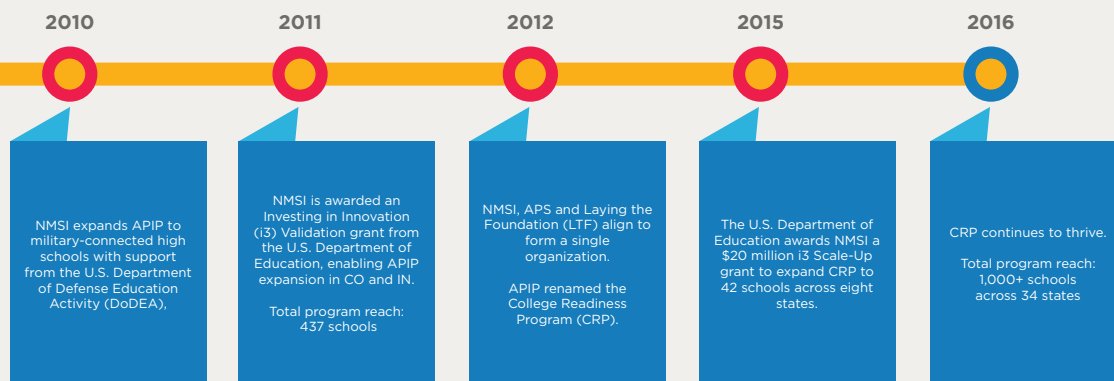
2010

2011

2012

2015

2016

NMSI expands APIP to military-connected high schools with support from the U.S. Department of Defense Education Activity (DoDEA),

NMSI is awarded an Investing in Innovation (i3) Validation grant from the U.S. Department of Education, enabling APIP expansion in CO and IN.

Total program reach: 437 schools

NMSI, APS and Laying the Foundation (LTF) align to form a single organization.

APIP renamed the College Readiness Program (CRP).

The U.S. Department of Education awards NMSI a $20 million i3 Scale-Up grant to expand CRP to 42 schools across eight states.

CRP continues to thrive.

Total program reach: 1,000+ schools across 34 states